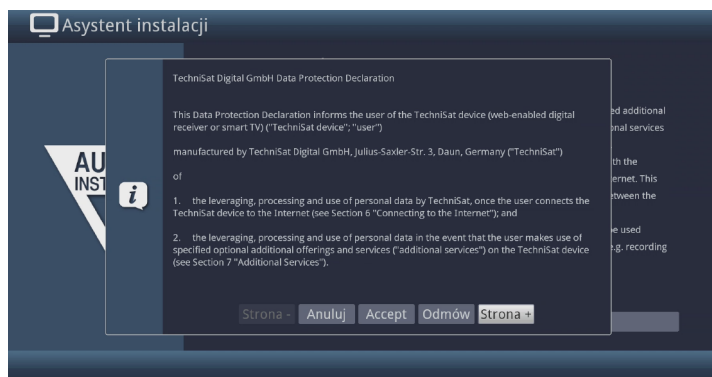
Asystent instalacji

AU
INST

ed additional
onal services
th the
ernet. This
etween the
e used
e.g. recording

TechniSat Digital GmbH Data Protection Declaration

This Data Protection Declaration informs the user of the TechniSat device (web-enabled digital receiver or smart TV) ("TechniSat device"; "user")

manufactured by TechniSat Digital GmbH, Julius-Saxler-Str. 3, Daun, Germany ("TechniSat")

of

1. the leveraging, processing and use of personal data by TechniSat, once the user connects the TechniSat device to the Internet (see Section 6 "Connecting to the Internet"); and

2. the leveraging, processing and use of personal data in the event that the user makes use of specified optional additional offerings and services ("additional services") on the TechniSat device (see Section 7 "Additional Services").

Strona - Anuluj Accept Odmów Strona +